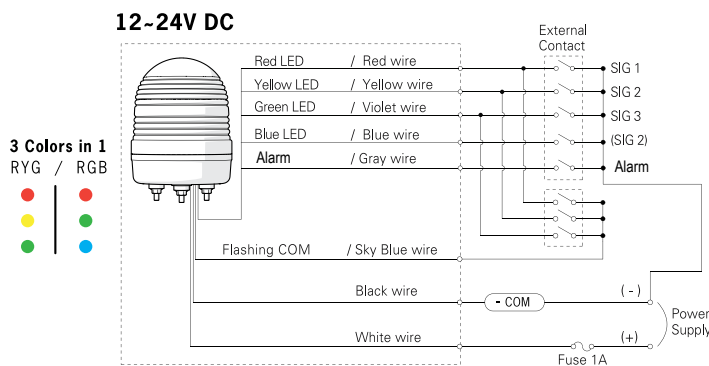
12~24V DC

3 Colors in 1
RYG / RGB

Red LED / Red wire
Yellow LED / Yellow wire
Green LED / Violet wire
Blue LED / Blue wire
Alarm / Gray wire

External Contact

SIG 1
SIG 2
SIG 3
(SIG 2)
Alarm

Flashing COM / Sky Blue wire

Black wire
- COM
( - )

White wire
Fuse 1A
(+)

Power Supply